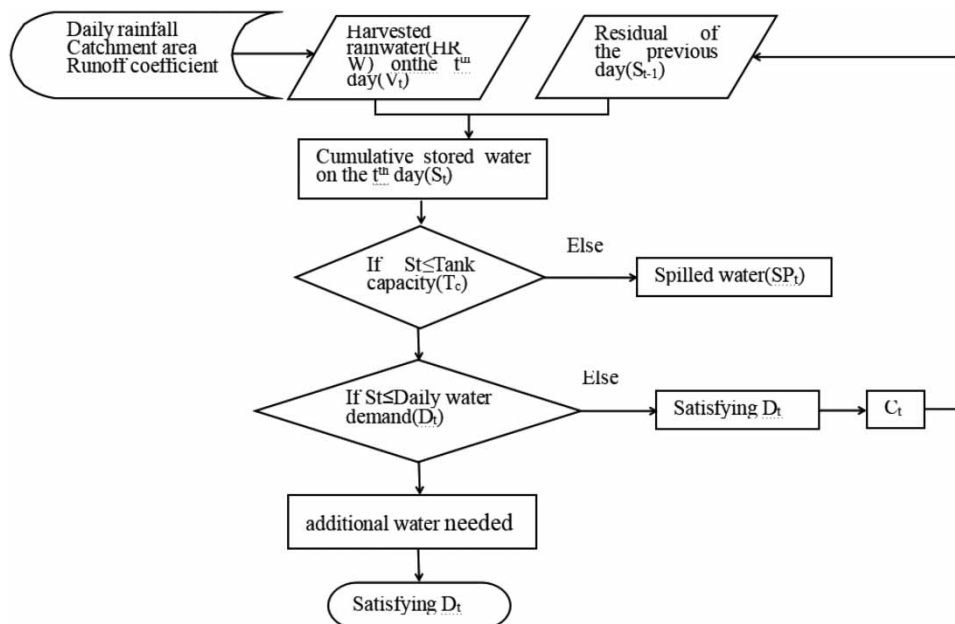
Daily rainfall
Catchment area
Runoff coefficient

Harvested rainwater(HRW) onthe $t^{th}$ day($V_t$)

Residual of the previous day($S_{t-1}$)

Cumulative stored water on the $t^{th}$ day($S_t$)

If St≤Tank capacity($T_c$)

Else

Spilled water($SP_t$)

If St≤Daily water demand($D_t$)

Else

Satisfying $D_t$

$C_t$

additional water needed

Satisfying $D_t$